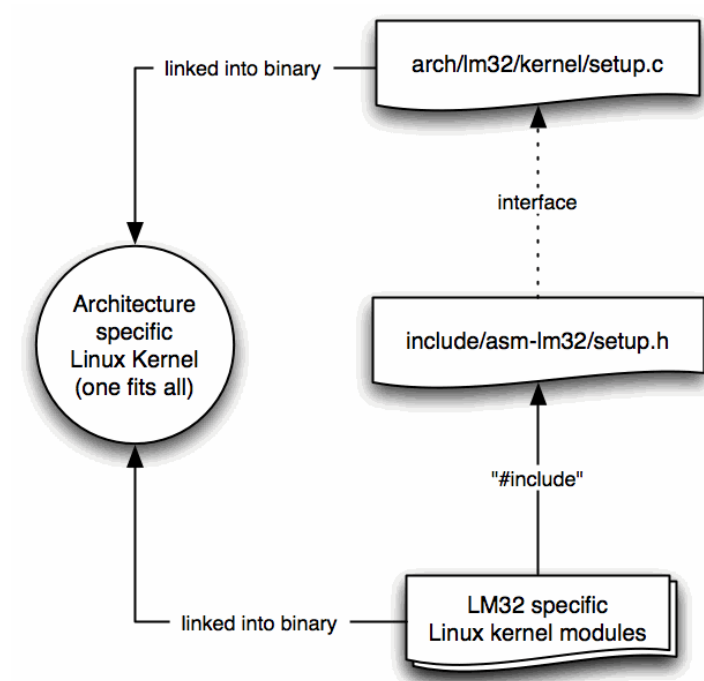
linked into binary

arch/lm32/kernel/setup.c

interface

Architecture specific Linux Kernel (one fits all)

include/asm-lm32/setup.h

"#include"

linked into binary

LM32 specific Linux kernel modules